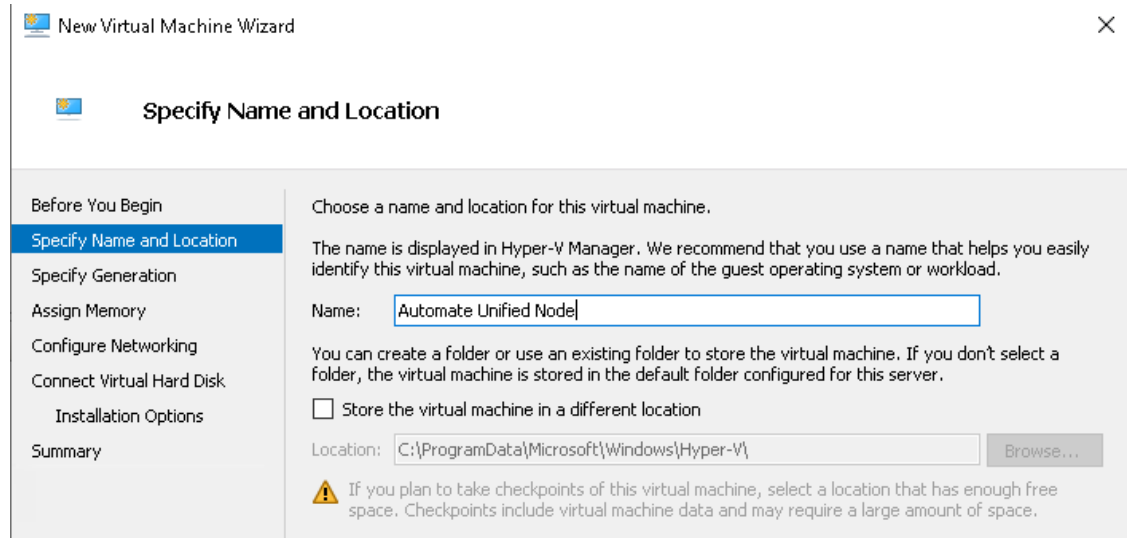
New Virtual Machine Wizard

Specify Name and Location

Before You Begin
Specify Name and Location
Specify Generation
Assign Memory
Configure Networking
Connect Virtual Hard Disk
Installation Options
Summary

Choose a name and location for this virtual machine.

The name is displayed in Hyper-V Manager. We recommend that you use a name that helps you easily identify this virtual machine, such as the name of the guest operating system or workload.

Name: Automate Unified Node

You can create a folder or use an existing folder to store the virtual machine. If you don't select a folder, the virtual machine is stored in the default folder configured for this server.

Store the virtual machine in a different location

Location: C:\ProgramData\Microsoft\Windows\Hyper-V\ Browse...

If you plan to take checkpoints of this virtual machine, select a location that has enough free space. Checkpoints include virtual machine data and may require a large amount of space.